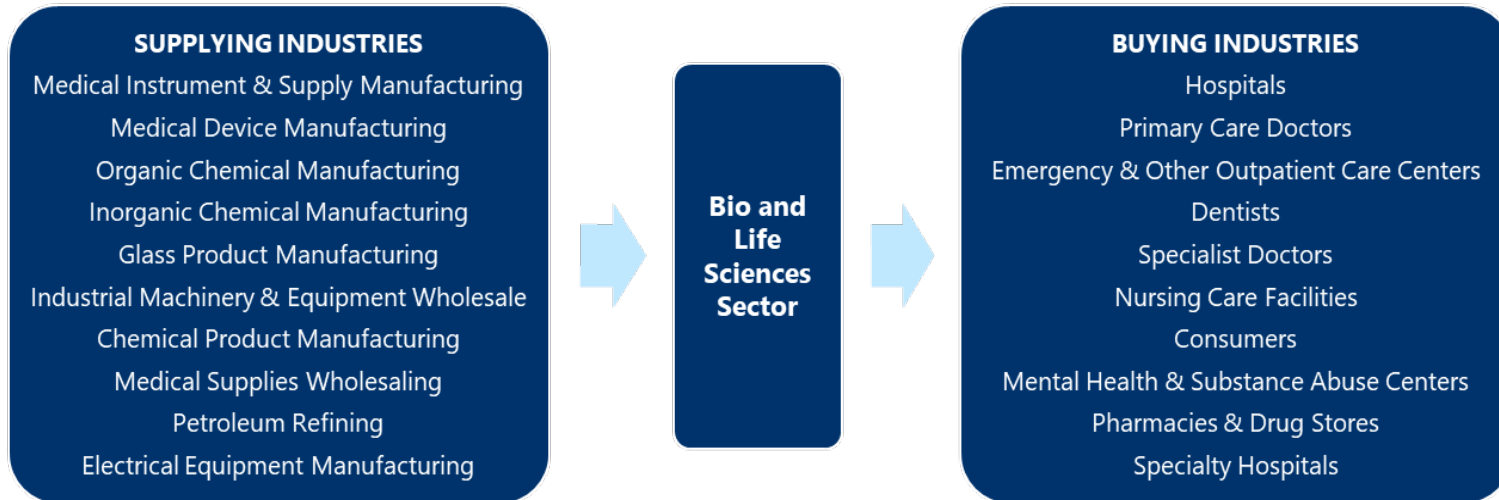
SUPPLYING INDUSTRIES
Medical Instrument & Supply Manufacturing
Medical Device Manufacturing
Organic Chemical Manufacturing
Inorganic Chemical Manufacturing
Glass Product Manufacturing
Industrial Machinery & Equipment Wholesale
Chemical Product Manufacturing
Medical Supplies Wholesaling
Petroleum Refining
Electrical Equipment Manufacturing

Bio and Life Sciences Sector

BUYING INDUSTRIES
Hospitals
Primary Care Doctors
Emergency & Other Outpatient Care Centers
Dentists
Specialist Doctors
Nursing Care Facilities
Consumers
Mental Health & Substance Abuse Centers
Pharmacies & Drug Stores
Specialty Hospitals